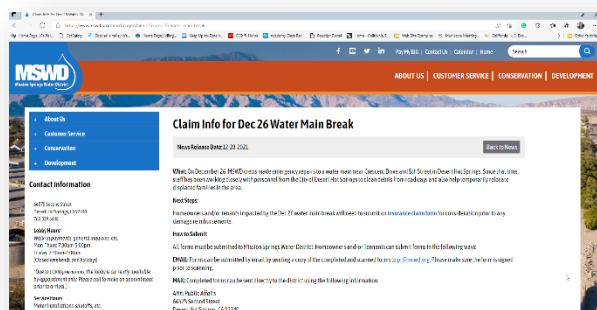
Pay My Bill | Contact Us | Calendar | Home

Search

MSWD
Mission Springs Water District

ABOUT US | CUSTOMER SERVICE | CONSERVATION | DEVELOPMENT

About Us
Customer Service
Conservation
Development

Contact Information

66575 Second Street
Desert Hot Springs, CA 92240
760.329.6448

Lobby Hours
Mon-Thurs 7:30am-5:30pm
Friday 7:30am-5:00pm

Claim Info for Dec 26 Water Main Break

News Release Date: 12/29/2021

Back to News

What: On December 26, MSWD crews made emergency repairs to a water main near Cresent Drive and Sill Street in Desert Hot Springs. Since that time, staff has been working closely with personnel from the City of Desert Hot Springs to clean debris from roadways and also help temporarily relocate displaced families in the area.

Next Steps:

Homeowners and/or tenants impacted by the Dec 26 water main break will need to submit an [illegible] for consideration prior to any damage reimbursements.

How to Submit:

All forms must be submitted to Mission Springs Water District. Homeowners and/or Tenants can submit forms in the following ways:

EMAIL: Forms can be emailed by sending a copy of the completed and scanned form to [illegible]. Please make sure the form is signed prior to scanning.

MAIL: Completed forms can be sent directly to the district using the following information:

Attn: Public Affairs
66575 Second Street
Desert Hot Springs, CA 92240